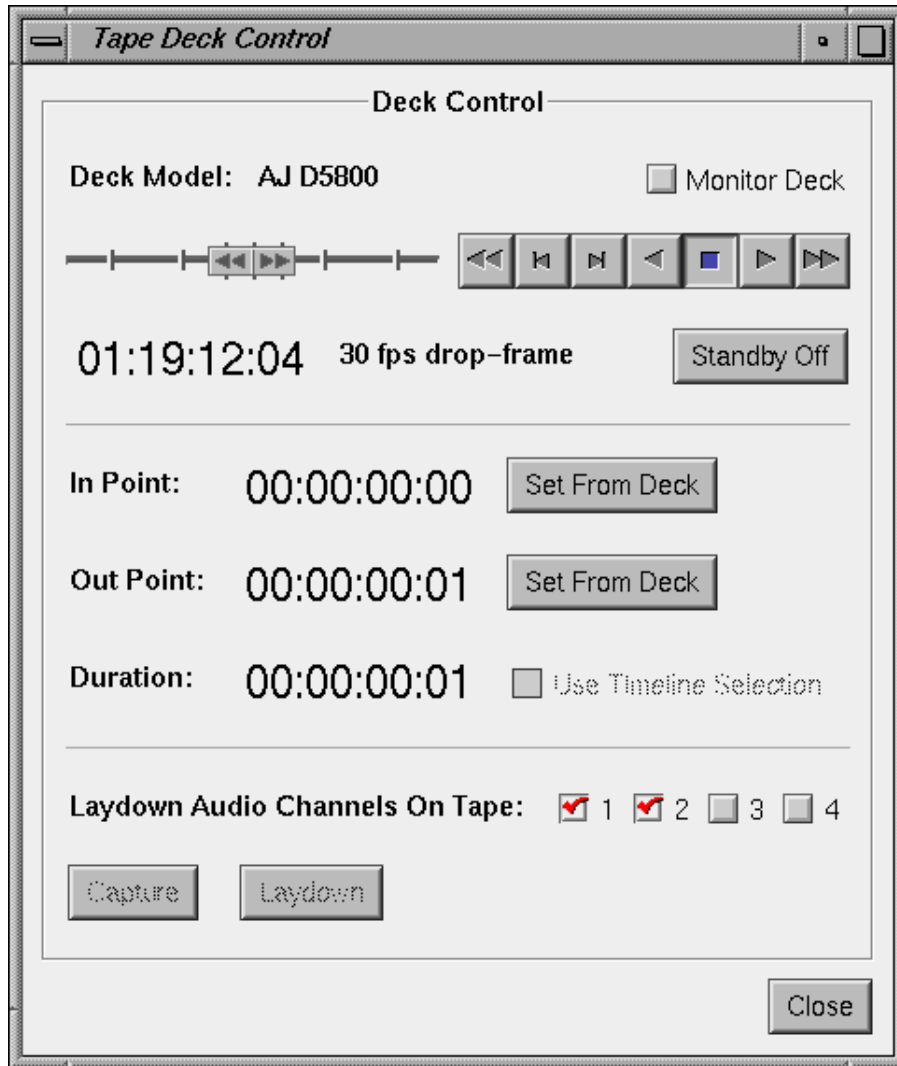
Tape Deck Control

Deck Control

Deck Model: AJ D5800

Monitor Deck

01:19:12:04 30 fps drop-frame

Standby Off

In Point: 00:00:00:00 Set From Deck

Out Point: 00:00:00:01 Set From Deck

Duration: 00:00:00:01 Use Timeline Selection

Laydown Audio Channels On Tape: 1 2 3 4

Capture Laydown

Close